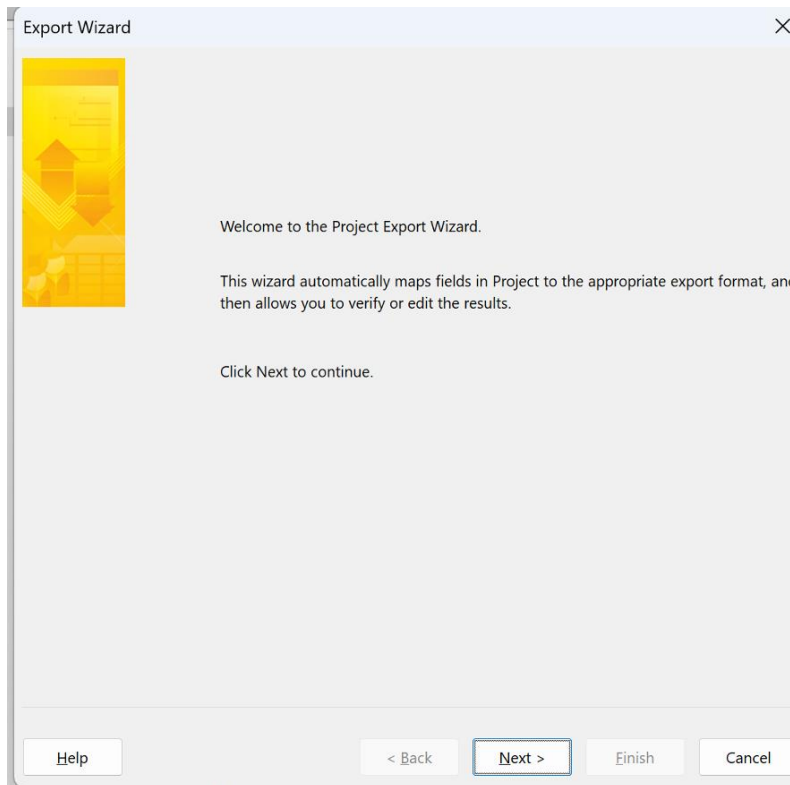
Export Wizard

Welcome to the Project Export Wizard.

This wizard automatically maps fields in Project to the appropriate export format, an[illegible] then allows you to verify or edit the results.

Click Next to continue.

Help

< Back

Next >

Finish

Cancel